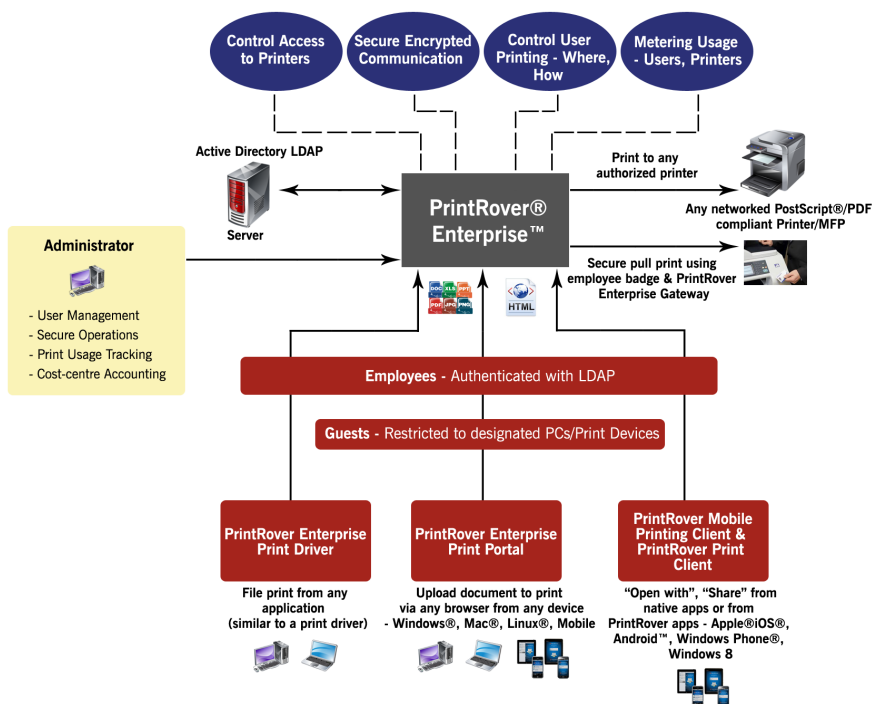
Control Access to Printers

Secure Encrypted Communication

Control User Printing - Where, How

Metering Usage - Users, Printers

Active Directory LDAP

Server

PrintRover® Enterprise™

Print to any authorized printer

Any networked PostScript®/PDF compliant Printer/MFP

Secure pull print using employee badge & PrintRover Enterprise Gateway

Administrator

- User Management
- Secure Operations
- Print Usage Tracking
- Cost-centre Accounting

DOC XLS PPT PDF JPG PNG

HTML

Employees - Authenticated with LDAP

Guests - Restricted to designated PCs/Print Devices

PrintRover Enterprise Print Driver

File print from any application (similar to a print driver)

PrintRover Enterprise Print Portal

Upload document to print via any browser from any device - Windows®, Mac®, Linux®, Mobile

PrintRover Mobile Printing Client & PrintRover Print Client

"Open with", "Share" from native apps or from PrintRover apps - Apple®iOS®, Android™, Windows Phone®, Windows 8